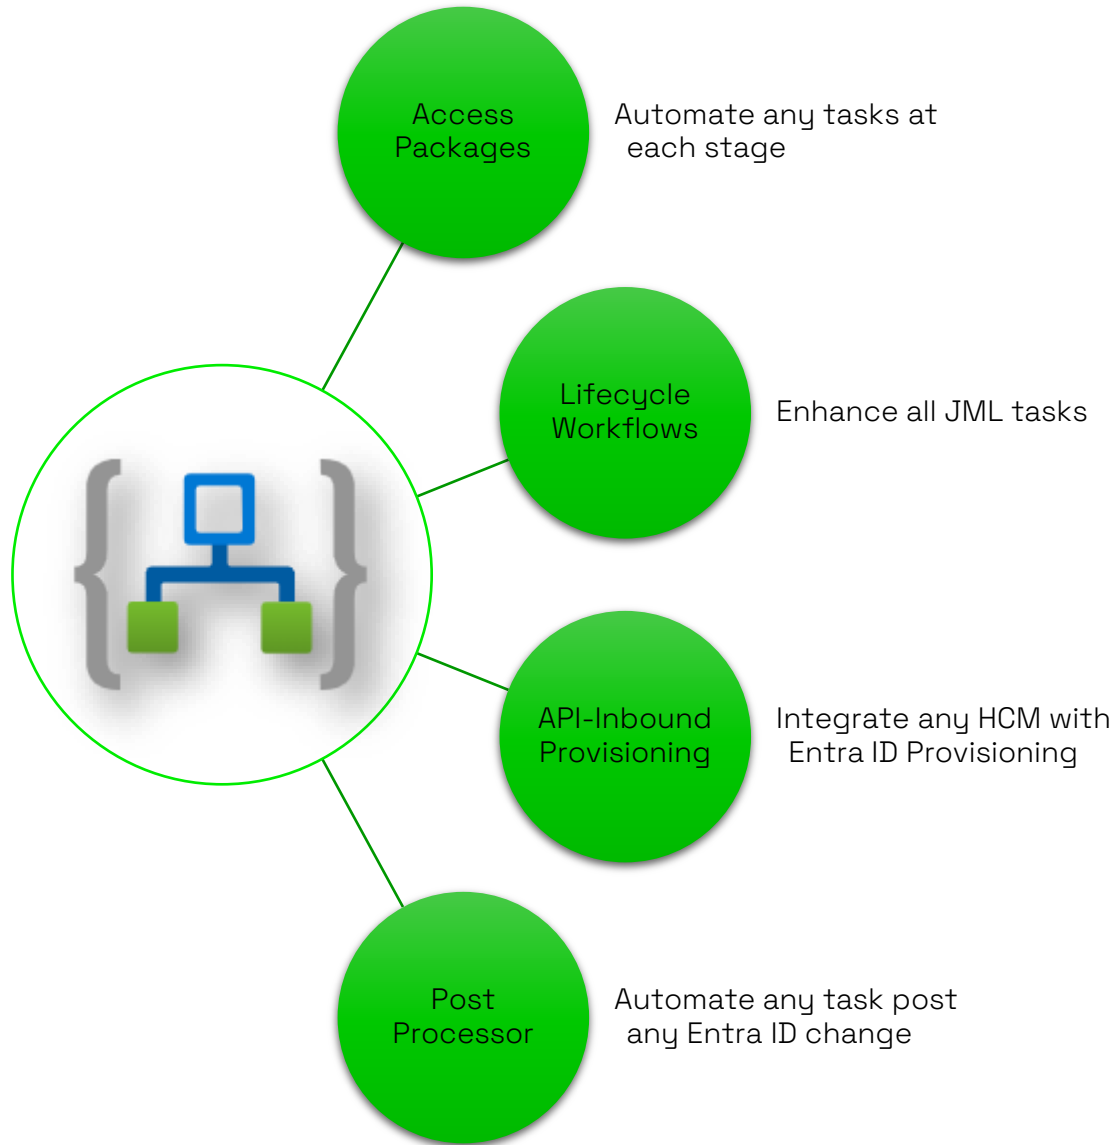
Access Packages

Automate any tasks at each stage

Lifecycle Workflows

Enhance all JML tasks

API-Inbound Provisioning

Integrate any HCM with Entra ID Provisioning

Post Processor

Automate any task post any Entra ID change